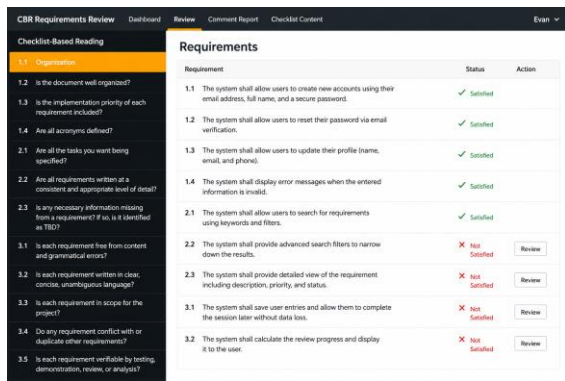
CBR Requirements Review Dashboard Review Comment Report Checklist Content Evan

Checklist-Based Reading

1.1 Organization

1.2 Is the document well organized?

1.3 Is the implementation priority of each requirement included?

1.4 Are all acronyms defined?

2.1 Are all the tasks you want being specified?

2.2 Are all requirements written at a consistent and appropriate level of detail?

2.3 Is any necessary information missing from a requirement? If so, is it identified as TBD?

3.1 Is each requirement free from content and grammatical errors?

3.2 Is each requirement written in clear, concise, unambiguous language?

3.3 Is each requirement in scope for the project?

3.4 Do any requirement conflict with or duplicate other requirements?

3.5 Is each requirement verifiable by testing, demonstration, review, or analysis?

Requirements

| Requirement | | Status | Action |
|---|---|---|---|
| 1.1 | The system shall allow users to create new accounts using their email address, full name, and a secure password. | ✓ Satisfied | |
| 1.2 | The system shall allow users to reset their password via email verification. | ✓ Satisfied | |
| 1.3 | The system shall allow users to update their profile (name, email, and phone). | ✓ Satisfied | |
| 1.4 | The system shall display error messages when the entered information is invalid. | ✓ Satisfied | |
| 2.1 | The system shall allow users to search for requirements using keywords and filters. | ✓ Satisfied | |
| 2.2 | The system shall provide advanced search filters to narrow down the results. | ✗ Not Satisfied | Review |
| 2.3 | The system shall provide detailed view of the requirement including description, priority, and status. | ✗ Not Satisfied | Review |
| 3.1 | The system shall save user entries and allow them to complete the session later without data loss. | ✗ Not Satisfied | Review |
| 3.2 | The system shall calculate the review progress and display it to the user. | ✗ Not Satisfied | Review |